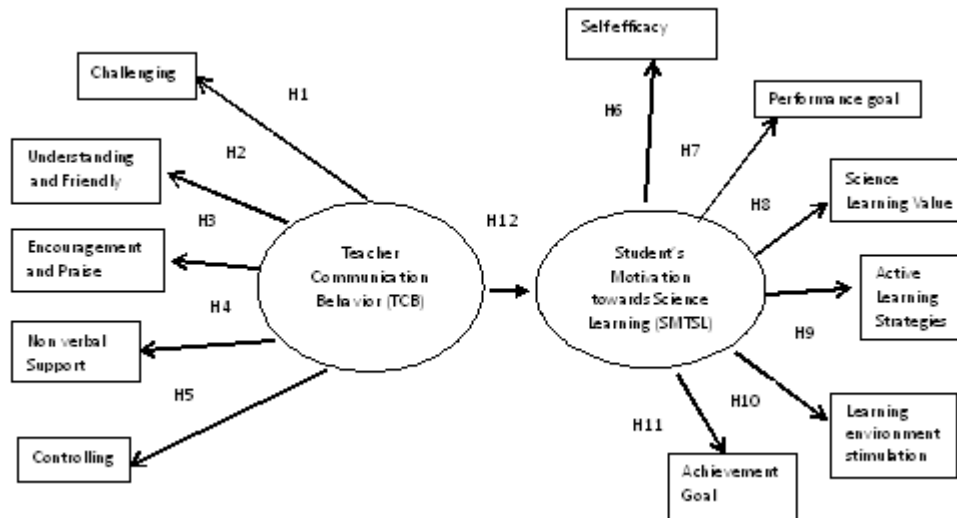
Challenging

H1

Understanding and Friendly

H2

H3

Encouragement and Praise

H4

Non verbal Support

H5

Controlling

Teacher Communication Behavior (TCB)

H12

Student's Motivation towards Science Learning (SMTSL)

Selfefficacy

H6

H7

Performance goal

H8

Science Learning Value

Active Learning Strategies

H9

H10

Learning environment stimulation

H11

Achievement Goal